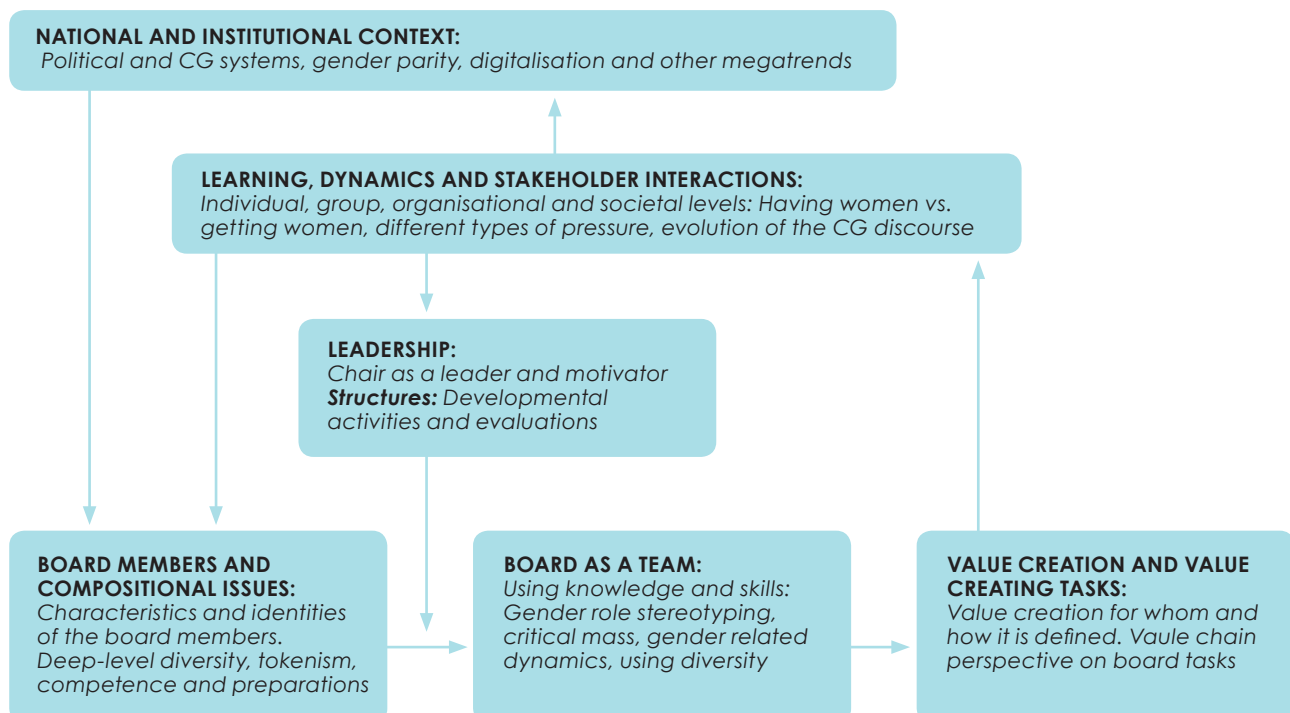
NATIONAL AND INSTITUTIONAL CONTEXT:
Political and CG systems, gender parity, digitalisation and other megatrends

LEARNING, DYNAMICS AND STAKEHOLDER INTERACTIONS:
Individual, group, organisational and societal levels: Having women vs. getting women, different types of pressure, evolution of the CG discourse

LEADERSHIP:
Chair as a leader and motivator
Structures: Developmental activities and evaluations

BOARD MEMBERS AND COMPOSITIONAL ISSUES:
Characteristics and identities of the board members. Deep-level diversity, tokenism, competence and preparations

BOARD AS A TEAM:
Using knowledge and skills: Gender role stereotyping, critical mass, gender related dynamics, using diversity

VALUE CREATION AND VALUE CREATING TASKS:
Value creation for whom and how it is defined. Vaule chain perspective on board tasks